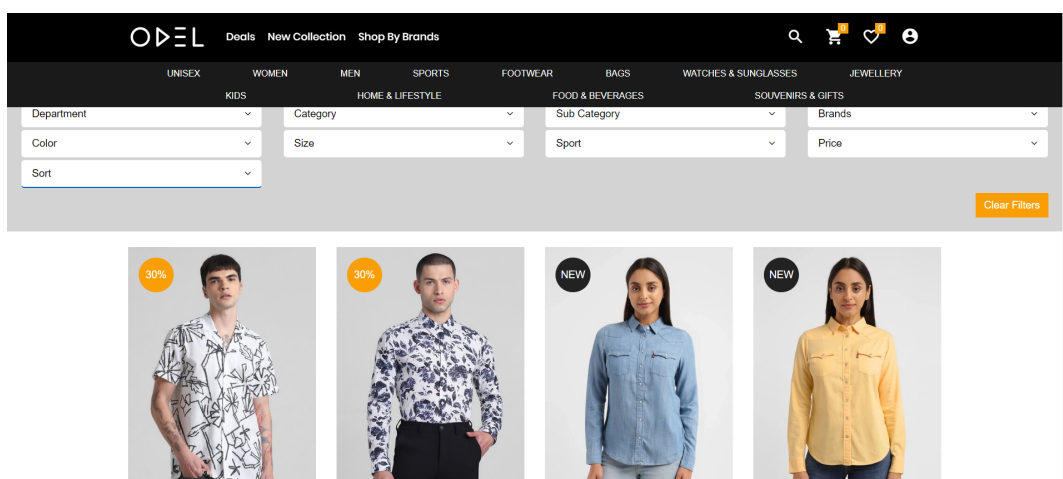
ODEL

Deals New Collection Shop By Brands

0 0

UNISEX WOMEN MEN SPORTS FOOTWEAR BAGS WATCHES & SUNGLASSES JEWELLERY

KIDS HOME & LIFESTYLE FOOD & BEVERAGES SOUVENIRS & GIFTS

Department
Category
Sub Category
Brands
Color
Size
Sport
Price
Sort

Clear Filters

30%
30%
NEW
NEW